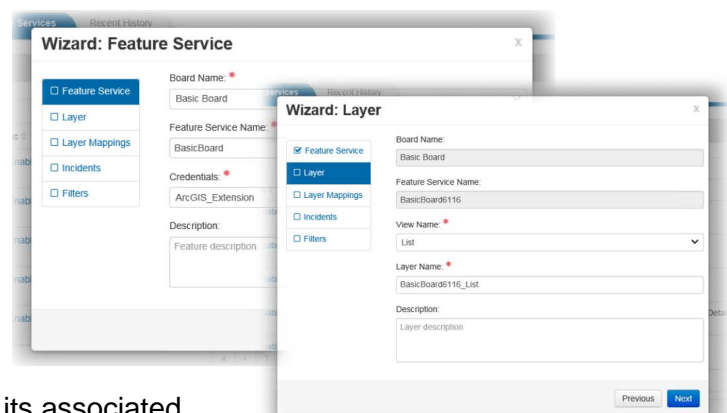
Services Recent History

Wizard: Feature Service

x

☐ Feature Service
☐ Layer
☐ Layer Mappings
☐ Incidents
☐ Filters

Board Name: *
Basic Board
Feature Service Name: *
BasicBoard
Credentials: *
ArcGIS_Extension
Description:
Feature description

Services Recent History

Wizard: Layer

x

☑ Feature Service
☐ Layer
☐ Layer Mappings
☐ Incidents
☐ Filters

Board Name:
Basic Board
Feature Service Name:
BasicBoard6116
View Name: *
List
Layer Name: *
BasicBoard6116_List
Description:
Layer description

Previous Next

its associated